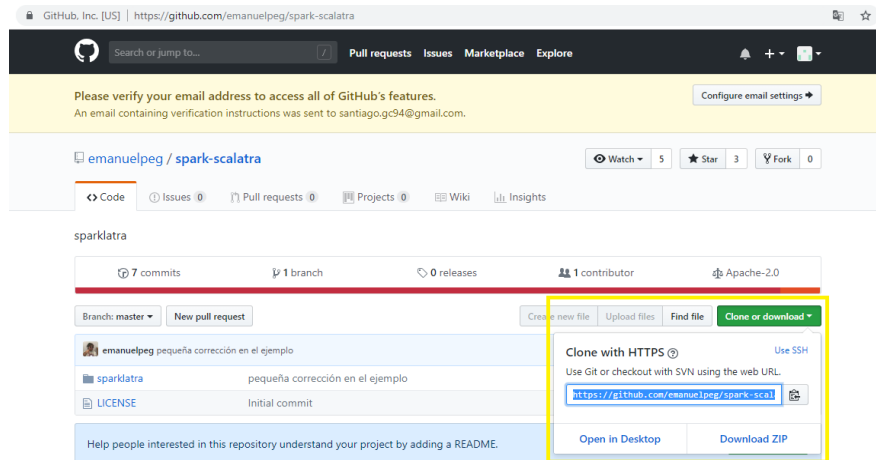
GitHub, Inc. [US] | https://github.com/emanuelpeg/spark-scalatra

Search or jump to... / Pull requests Issues Marketplace Explore

Please verify your email address to access all of GitHub's features.
An email containing verification instructions was sent to santiago.gc94@gmail.com.

Configure email settings

emanuelpeg / spark-scalatra

Watch 5 Star 3 Fork 0

Code Issues 0 Pull requests 0 Projects 0 Wiki Insights

sparklatra

7 commits 1 branch 0 releases 1 contributor Apache-2.0

Branch: master New pull request Create new file Upload files Find file Clone or download

emanuelpeg pequeña corrección en el ejemplo

sparklatra pequeña corrección en el ejemplo

LICENSE Initial commit

Help people interested in this repository understand your project by adding a README.

Clone with HTTPS
Use SSH
Use Git or checkout with SVN using the web URL.
https://github.com/emanuelpeg/spark-scal

Open in Desktop Download ZIP